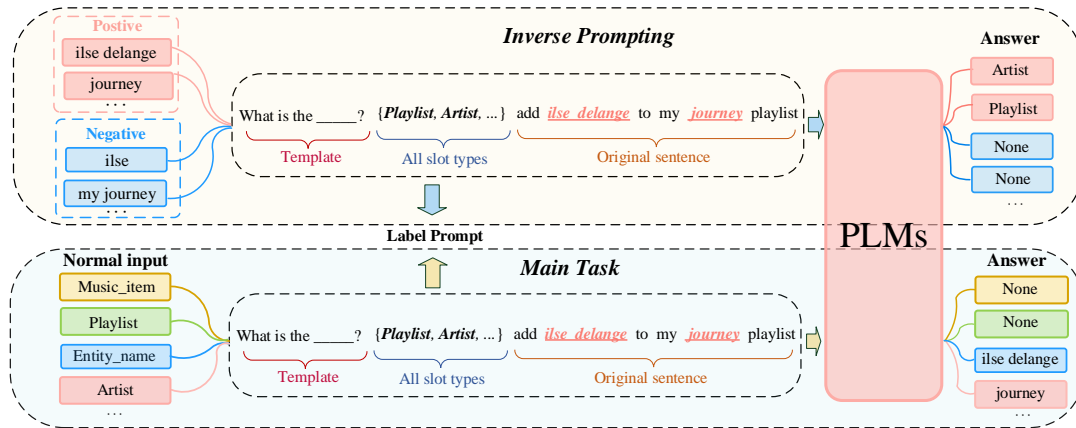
Postive

ilse delange

journey

...

Negative

ilse

my journey

...

Inverse Prompting

What is the _____? {Playlist, Artist, ...} add ilse delange to my journey playlist

Template

All slot types

Original sentence

Answer

Artist

Playlist

None

None

...

Label Prompt

PLMs

Normal input

Music_item

Playlist

Entity_name

Artist

...

Main Task

What is the _____? {Playlist, Artist, ...} add ilse delange to my journey playlist

Template

All slot types

Original sentence

Answer

None

None

ilse delange

journey

...